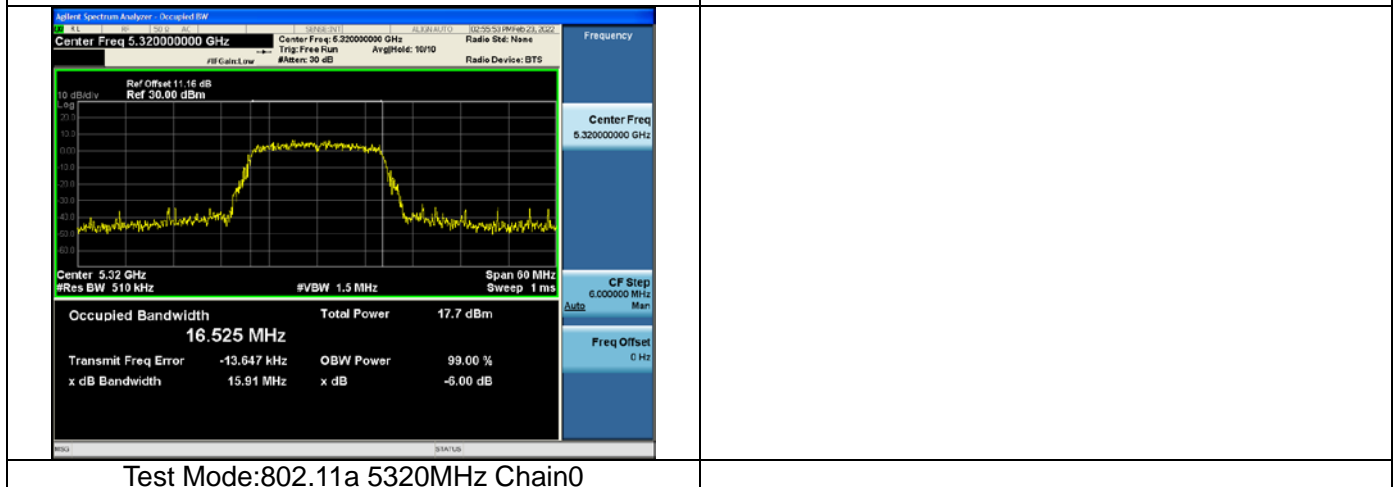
Agilent Spectrum Analyzer - Occupied BW

RL RF 50 Ω AC SENSE:INT ALIGN AUTO 02:55:53 PM Feb 23, 2022

Center Freq 5.320000000 GHz

Center Freq: 5.320000000 GHz
Trig: Free Run Avg|Hold: 10/10
#Atten: 30 dB

#IFGain:Low

Radio Std: None

Radio Device: BTS

Frequency

Ref Offset 11.16 dB
10 dB/div Ref 30.00 dBm
Log
20.0
10.0
0.00
-10.0
-20.0
-30.0
-40.0
-50.0
-60.0

Center 5.32 GHz
#Res BW 510 kHz

#VBW 1.5 MHz

Span 60 MHz
Sweep 1 ms

Center Freq
5.320000000 GHz

CF Step
6.000000 MHz
Auto Man

Freq Offset
0 Hz

Occupied Bandwidth
16.525 MHz

Total Power 17.7 dBm

Transmit Freq Error -13.647 kHz

OBW Power 99.00 %

x dB Bandwidth 15.91 MHz

x dB -6.00 dB

MSG

STATUS

Test Mode:802.11a 5320MHz Chain0